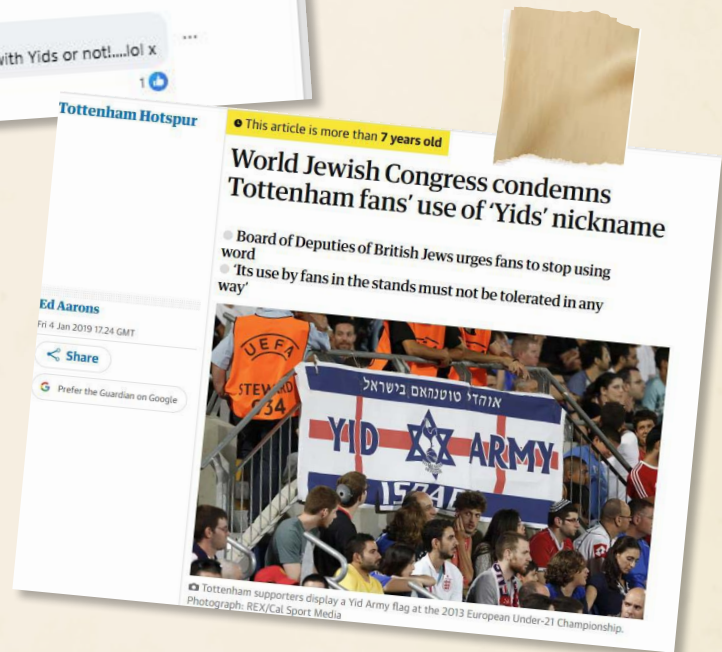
with Yids or not!....lol x

1

Tottenham Hotspur

This article is more than 7 years old

World Jewish Congress condemns Tottenham fans' use of 'Yids' nickname

Board of Deputies of British Jews urges fans to stop using word

'Its use by fans in the stands must not be tolerated in any way'

Ed Aarons

Fri 4 Jan 2019 17.24 GMT

Share

Prefer the Guardian on Google

UEFA

STEWARD

34

אוהדי טוטנהאם בישראל

YID ARMY

ISRA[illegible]

Tottenham supporters display a Yid Army flag at the 2013 European Under-21 Championship. Photograph: REX/Cal Sport Media